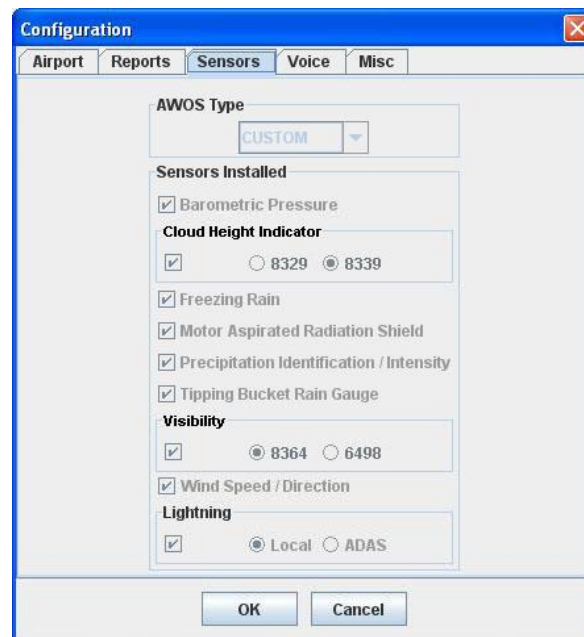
Configuration

Airport | Reports | Sensors | Voice | Misc

AWOS Type

CUSTOM

Sensors Installed

Barometric Pressure

Cloud Height Indicator

8329 8339

Freezing Rain

Motor Aspirated Radiation Shield

Precipitation Identification / Intensity

Tipping Bucket Rain Gauge

Visibility

8364 6498

Wind Speed / Direction

Lightning

Local ADAS

OK Cancel